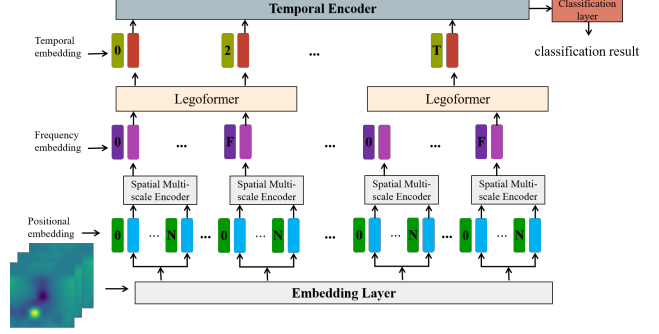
Temporal Encoder

Classification layer

classification result

Temporal embedding

0

2

...

T

Legoformer

Legoformer

Frequency embedding

0

...

F

...

0

...

F

Spatial Multi-scale Encoder

Spatial Multi-scale Encoder

Spatial Multi-scale Encoder

Spatial Multi-scale Encoder

Positional embedding

0

...

N

...

0

...

N

...

0

...

N

...

0

...

N

Embedding Layer